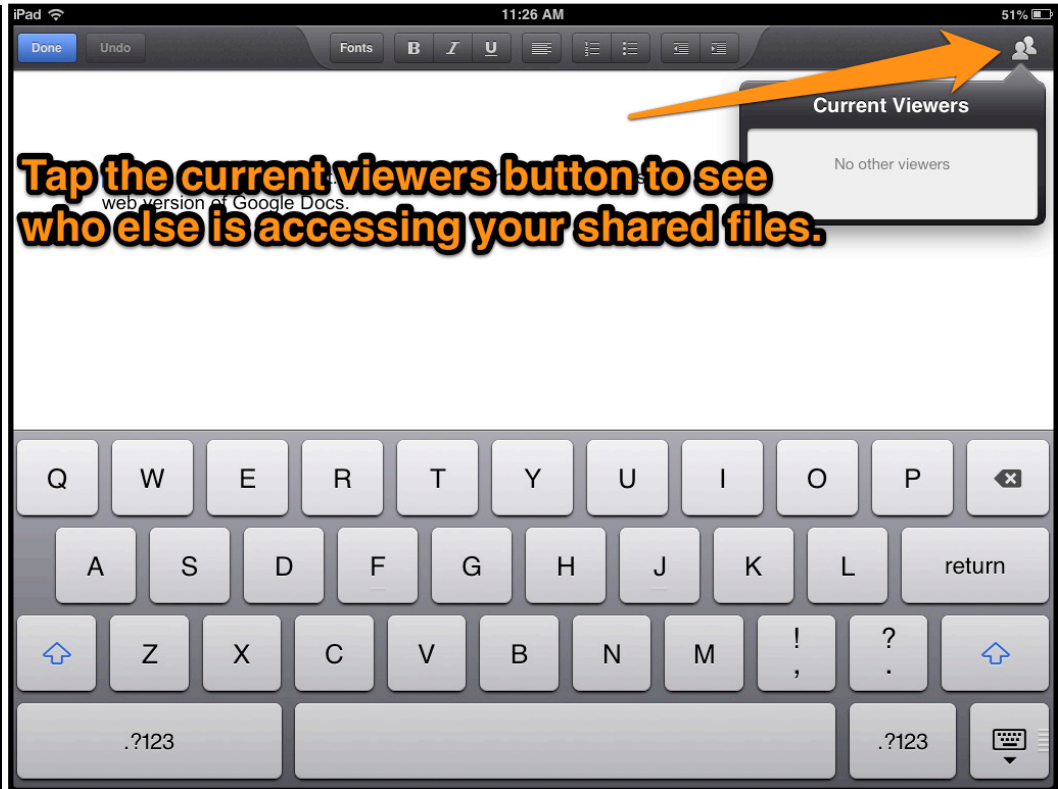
iPad 11:26 AM 51%

Done Undo Fonts B I U

Current Viewers

No other viewers

Tap the current viewers button to see who else is accessing your shared files.

web version of Google Docs.

Q W E R T Y U I O P

A S D F G H J K L return

Z X C V B N M ! , ? .

.?123 .?123